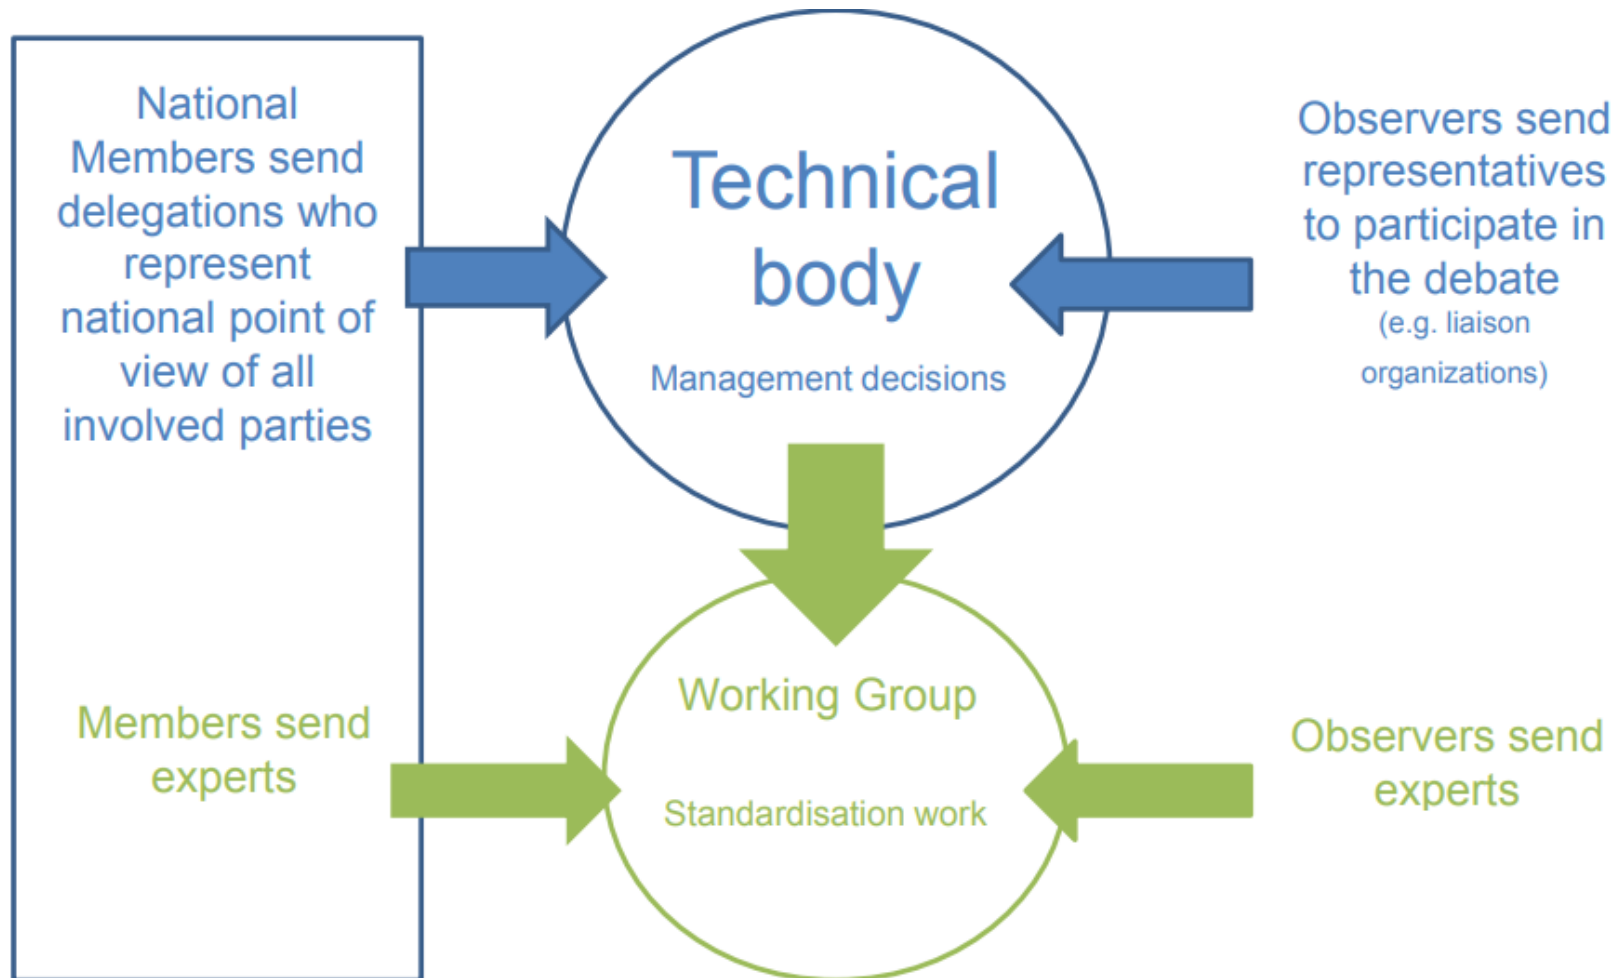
National Members send delegations who represent national point of view of all involved parties

Technical body

Management decisions

Observers send representatives to participate in the debate (e.g. liaison organizations)

Members send experts

Working Group

Standardisation work

Observers send experts